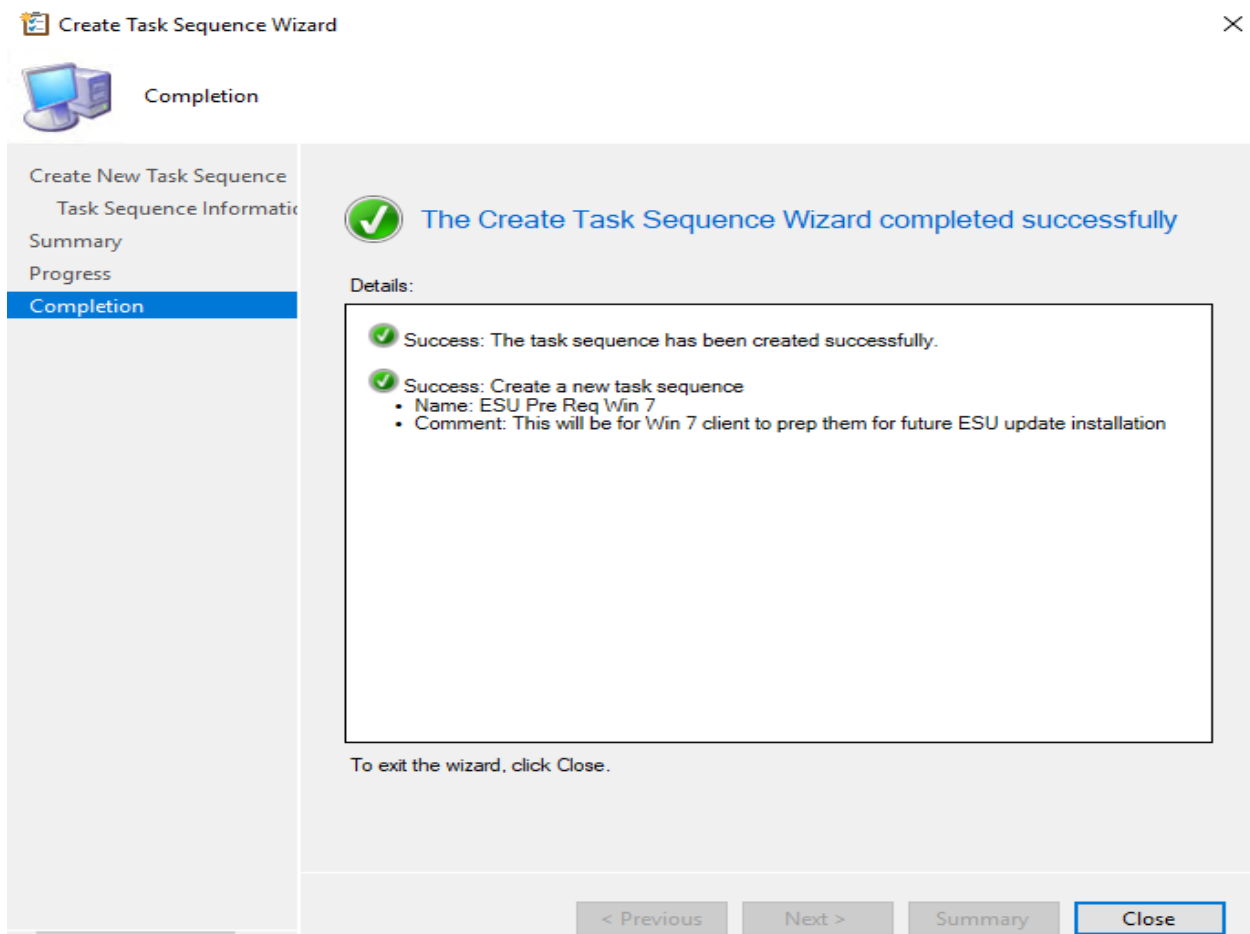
Create Task Sequence Wizard

Completion

Create New Task Sequence
Task Sequence Informatio
Summary
Progress
Completion

The Create Task Sequence Wizard completed successfully

Details:

Success: The task sequence has been created successfully.

Success: Create a new task sequence
• Name: ESU Pre Req Win 7
• Comment: This will be for Win 7 client to prep them for future ESU update installation

To exit the wizard, click Close.

< Previous
Next >
Summary
Close